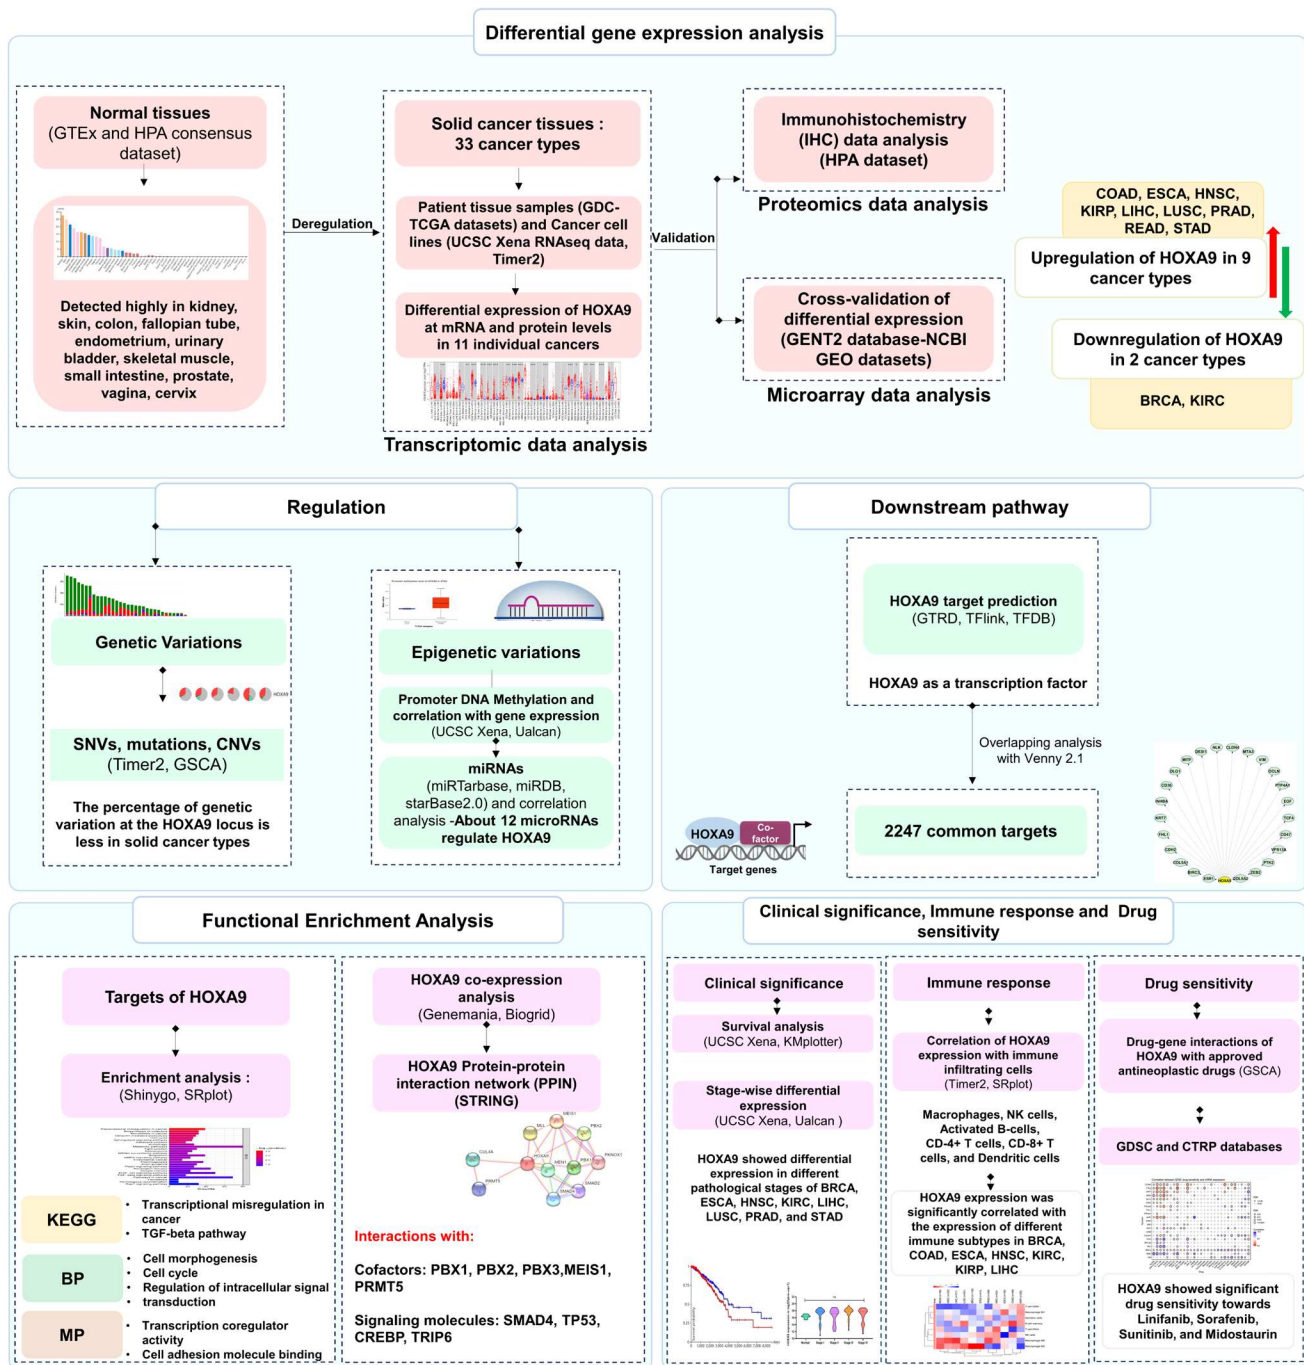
Differential gene expression analysis

Normal tissues (GTEx and HPA consensus dataset)

Detected highly in kidney, skin, colon, fallopian tube, endometrium, urinary bladder, skeletal muscle, small intestine, prostate, vagina, cervix

Deregulation

Solid cancer tissues : 33 cancer types

Patient tissue samples (GDC-TCGA datasets) and Cancer cell lines (UCSC Xena RNAseq data, Timer2)

Differential expression of HOXA9 at mRNA and protein levels in 11 individual cancers

Transcriptomic data analysis

Validation

Immunohistochemistry (IHC) data analysis (HPA dataset)

Proteomics data analysis

Cross-validation of differential expression (GENT2 database-NCBI GEO datasets)

Microarray data analysis

COAD, ESCA, HNSC, KIRP, LIHC, LUSC, PRAD, READ, STAD

Upregulation of HOXA9 in 9 cancer types

Downregulation of HOXA9 in 2 cancer types

BRCA, KIRC

Regulation

Genetic Variations

SNVs, mutations, CNVs (Timer2, GSCA)

The percentage of genetic variation at the HOXA9 locus is less in solid cancer types

Epigenetic variations

Promoter DNA Methylation and correlation with gene expression (UCSC Xena, Ualcan)

miRNAs (miRTarbase, miRDB, starBase2.0) and correlation analysis -About 12 microRNAs regulate HOXA9

Downstream pathway

HOXA9 target prediction (GTRD, TFlink, TFDB)

HOXA9 as a transcription factor

Overlapping analysis with Venny 2.1

2247 common targets

HOXA9

Co-factor

Target genes

Functional Enrichment Analysis

Targets of HOXA9

Enrichment analysis : (Shinygo, SRplot)

KEGG
• Transcriptional misregulation in cancer
• TGF-beta pathway

BP
• Cell morphogenesis
• Cell cycle
• Regulation of intracellular signal transduction

MP
• Transcription coregulator activity
• Cell adhesion molecule binding

HOXA9 co-expression analysis (Genemania, Biogrid)

HOXA9 Protein-protein interaction network (PPIN) (STRING)

Interactions with:

Cofactors: PBX1, PBX2, PBX3,MEIS1, PRMT5

Signaling molecules: SMAD4, TP53, CREBP, TRIP6

Clinical significance, Immune response and Drug sensitivity

Clinical significance

Survival analysis (UCSC Xena, KMplotter)

Stage-wise differential expression (UCSC Xena, Ualcan )

HOXA9 showed differential expression in different pathological stages of BRCA, ESCA, HNSC, KIRC, LIHC, LUSC, PRAD, and STAD

Immune response

Correlation of HOXA9 expression with immune infiltrating cells (Timer2, SRplot)

Macrophages, NK cells, Activated B-cells, CD-4+ T cells, CD-8+ T cells, and Dendritic cells

HOXA9 expression was significantly correlated with the expression of different immune subtypes in BRCA, COAD, ESCA, HNSC, KIRC, KIRP, LIHC

Drug sensitivity

Drug-gene interactions of HOXA9 with approved antineoplastic drugs (GSCA)

GDSC and CTRP databases

HOXA9 showed significant drug sensitivity towards Linifanib, Sorafenib, Sunitinib, and Midostaurin